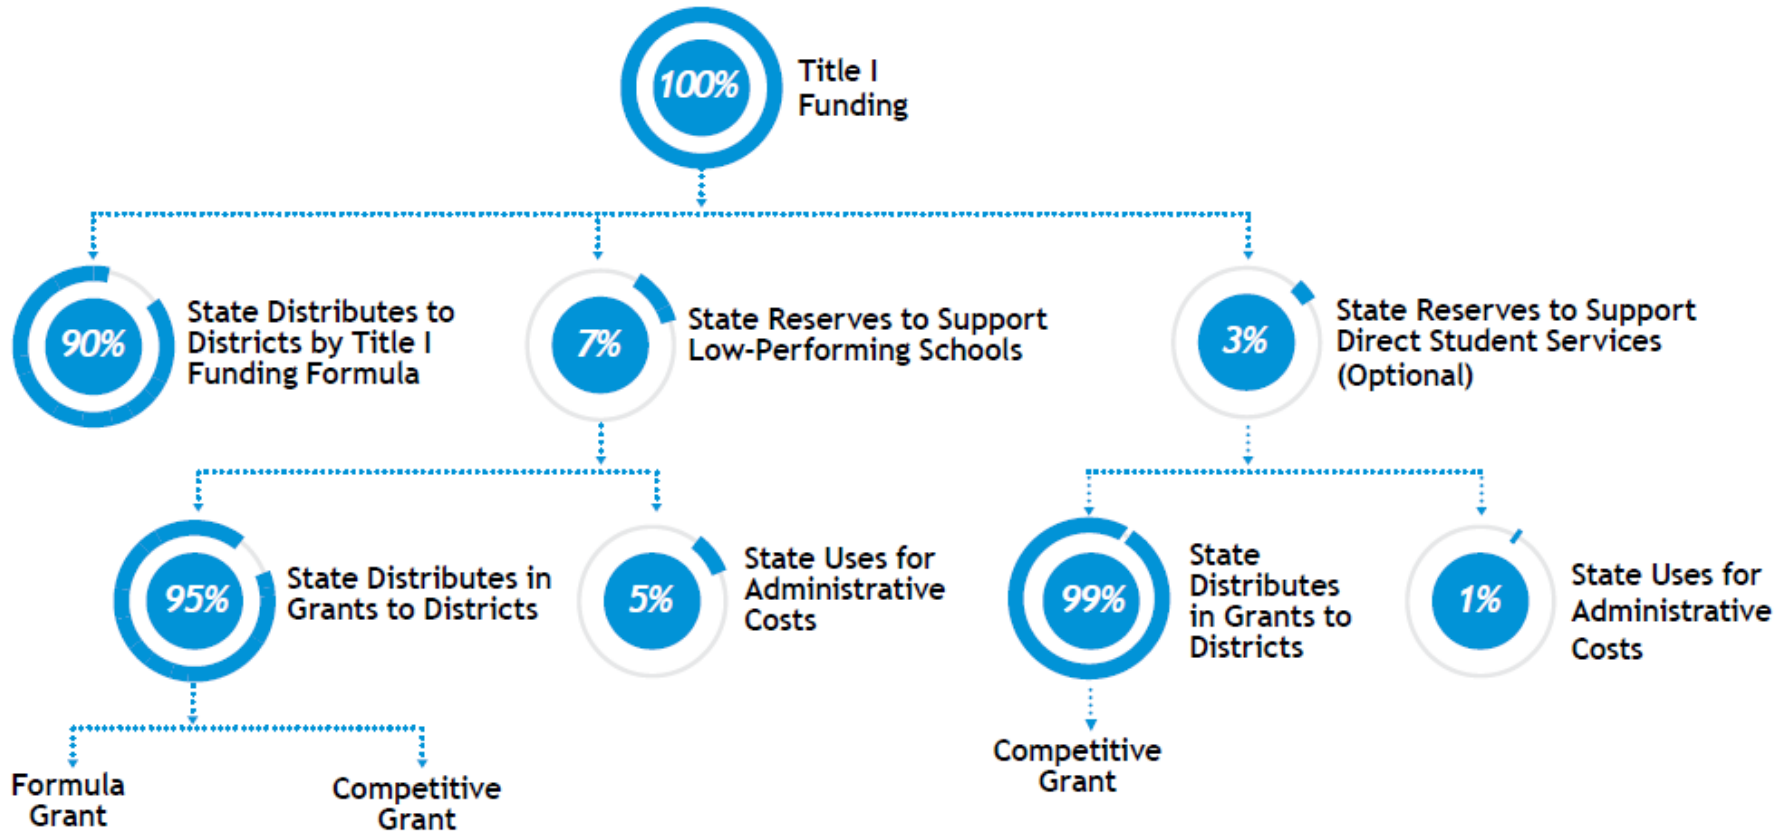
100%

Title I Funding

90%

State Distributes to Districts by Title I Funding Formula

7%

State Reserves to Support Low-Performing Schools

3%

State Reserves to Support Direct Student Services (Optional)

95%

State Distributes in Grants to Districts

5%

State Uses for Administrative Costs

99%

State Distributes in Grants to Districts

1%

State Uses for Administrative Costs

Formula Grant

Competitive Grant

Competitive Grant